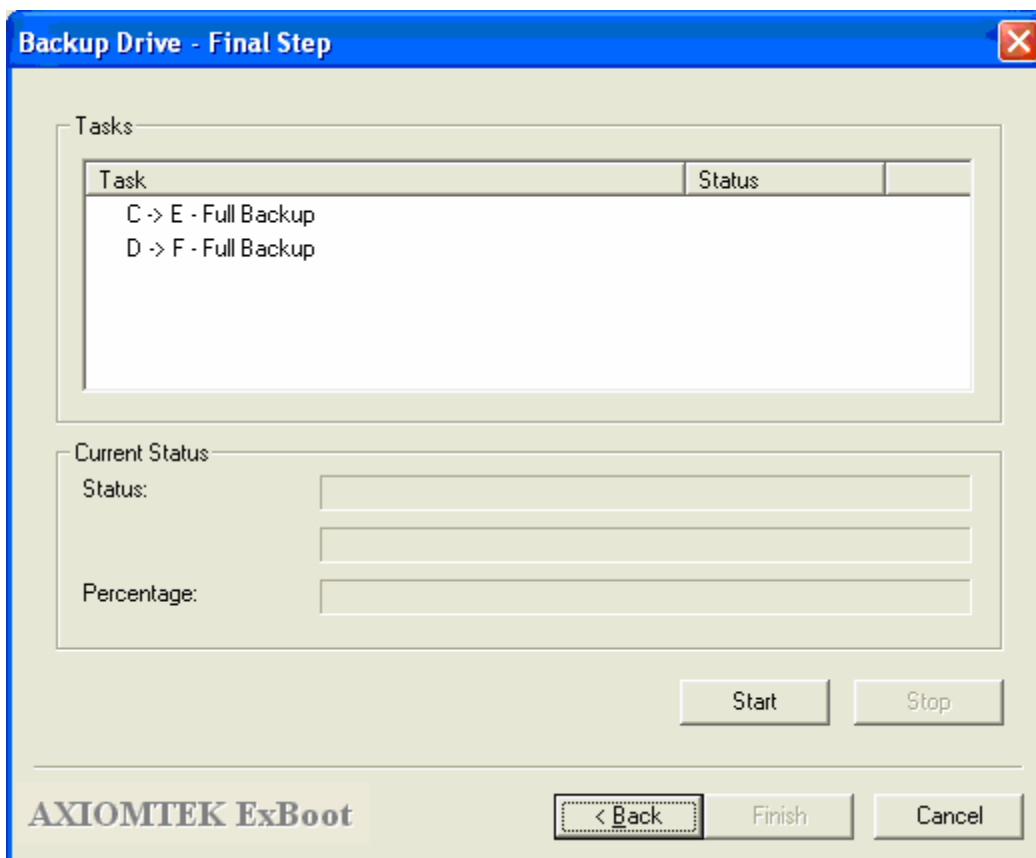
Backup Drive - Final Step

Tasks

| Task | Status | |
|---|---|---|
| C -> E - Full Backup | | |
| D -> F - Full Backup | | |

Current Status

Status:

Percentage:

Start

Stop

AXIOMTEK ExBoot

< Back

Finish

Cancel